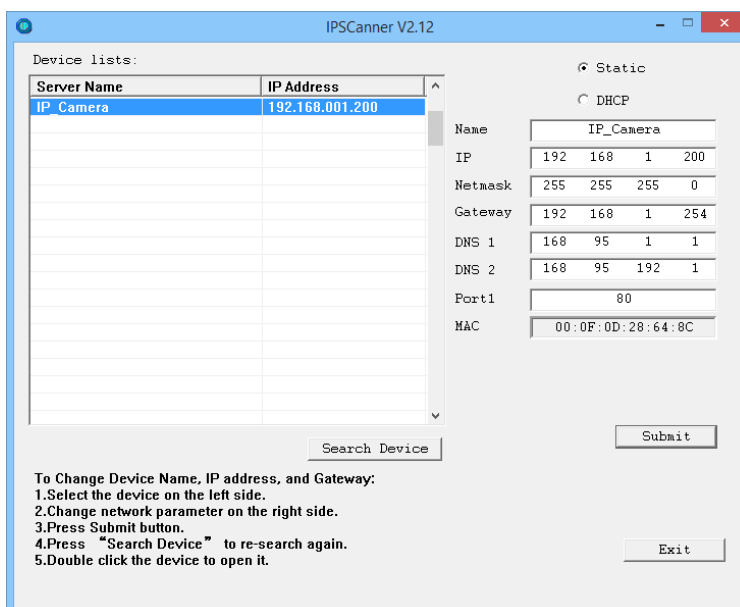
IPSCanner V2.12

Device lists:

| Server Name | IP Address |
|---|---|
| IP_Camera | 192.168.001.200 |

Static

DHCP

Name IP_Camera

IP 192 168 1 200

Netmask 255 255 255 0

Gateway 192 168 1 254

DNS 1 168 95 1 1

DNS 2 168 95 192 1

Port1 80

MAC 00:0F:0D:28:64:8C

Search Device

Submit

To Change Device Name, IP address, and Gateway:
1.Select the device on the left side.
2.Change network parameter on the right side.
3.Press Submit button.
4.Press "Search Device" to re-search again.
5.Double click the device to open it.

Exit